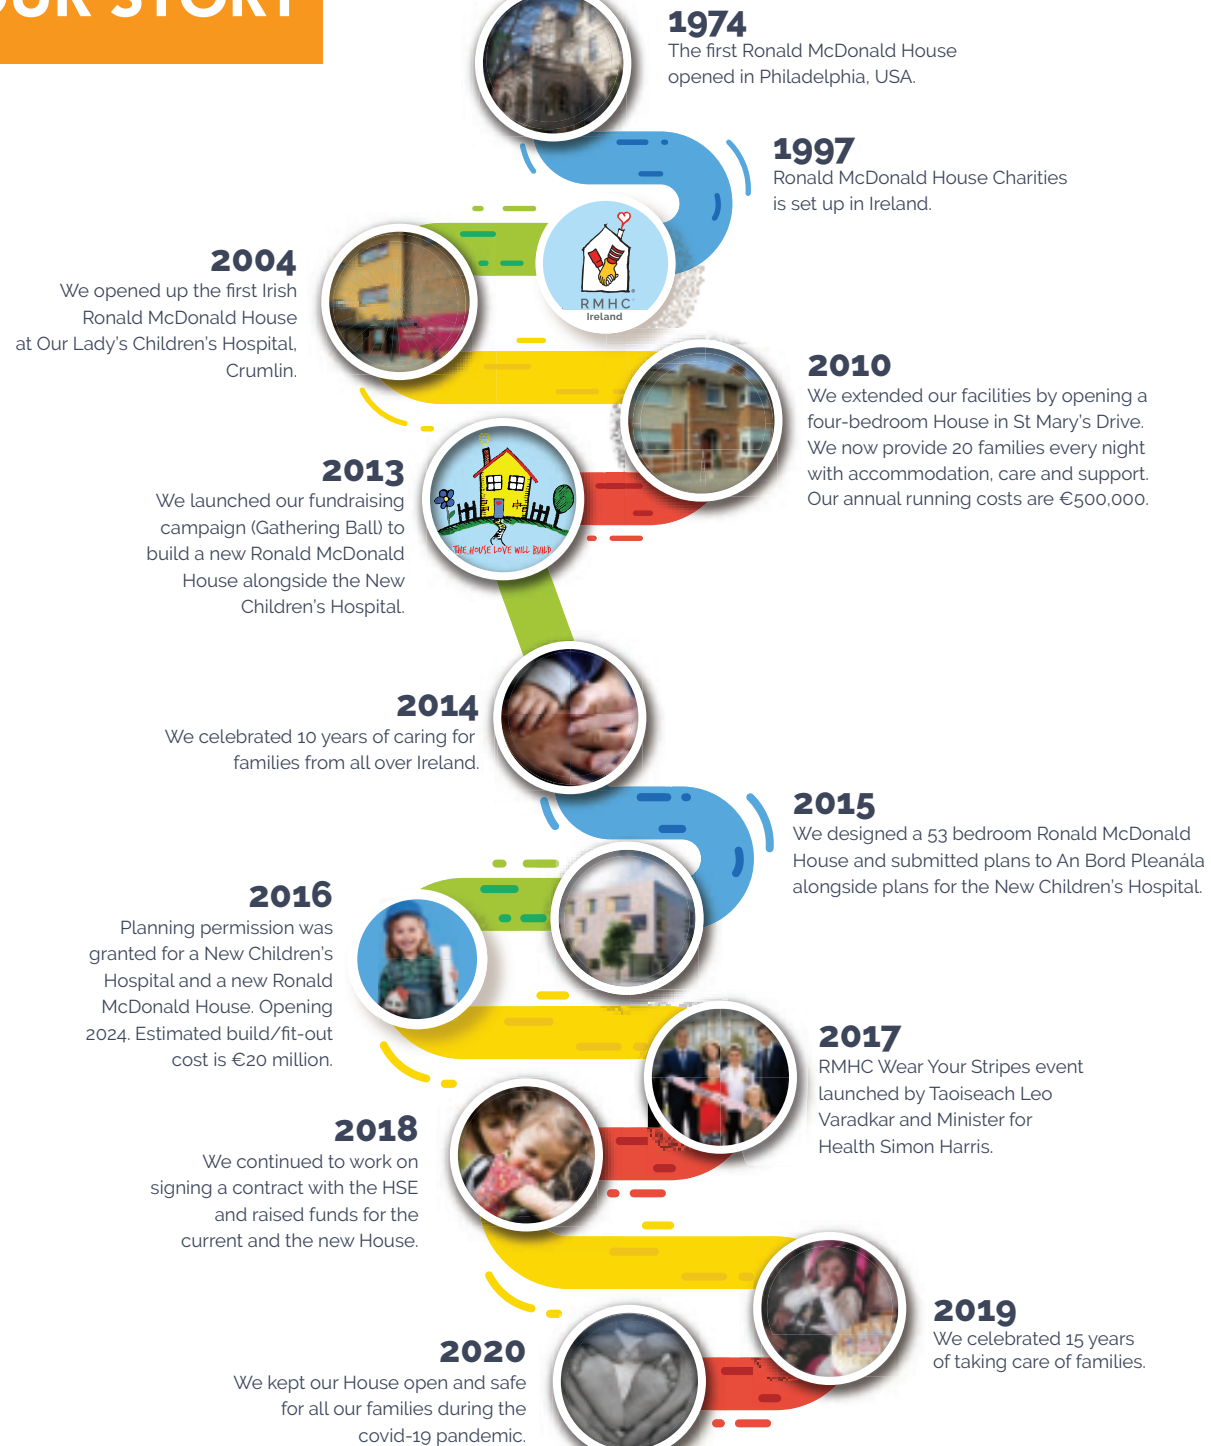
1974
The first Ronald McDonald House opened in Philadelphia, USA.

1997
Ronald McDonald House Charities is set up in Ireland.

RMHC Ireland

2004
We opened up the first Irish Ronald McDonald House at Our Lady's Children's Hospital, Crumlin.

2010
We extended our facilities by opening a four-bedroom House in St Mary's Drive. We now provide 20 families every night with accommodation, care and support. Our annual running costs are €500,000.

2013
We launched our fundraising campaign (Gathering Ball) to build a new Ronald McDonald House alongside the New Children's Hospital.

THE HOUSE LOVE WILL BUILD

2014
We celebrated 10 years of caring for families from all over Ireland.

2015
We designed a 53 bedroom Ronald McDonald House and submitted plans to An Bord Pleanála alongside plans for the New Children's Hospital.

2016
Planning permission was granted for a New Children's Hospital and a new Ronald McDonald House. Opening 2024. Estimated build/fit-out cost is €20 million.

2017
RMHC Wear Your Stripes event launched by Taoiseach Leo Varadkar and Minister for Health Simon Harris.

2018
We continued to work on signing a contract with the HSE and raised funds for the current and the new House.

2019
We celebrated 15 years of taking care of families.

2020
We kept our House open and safe for all our families during the covid-19 pandemic.